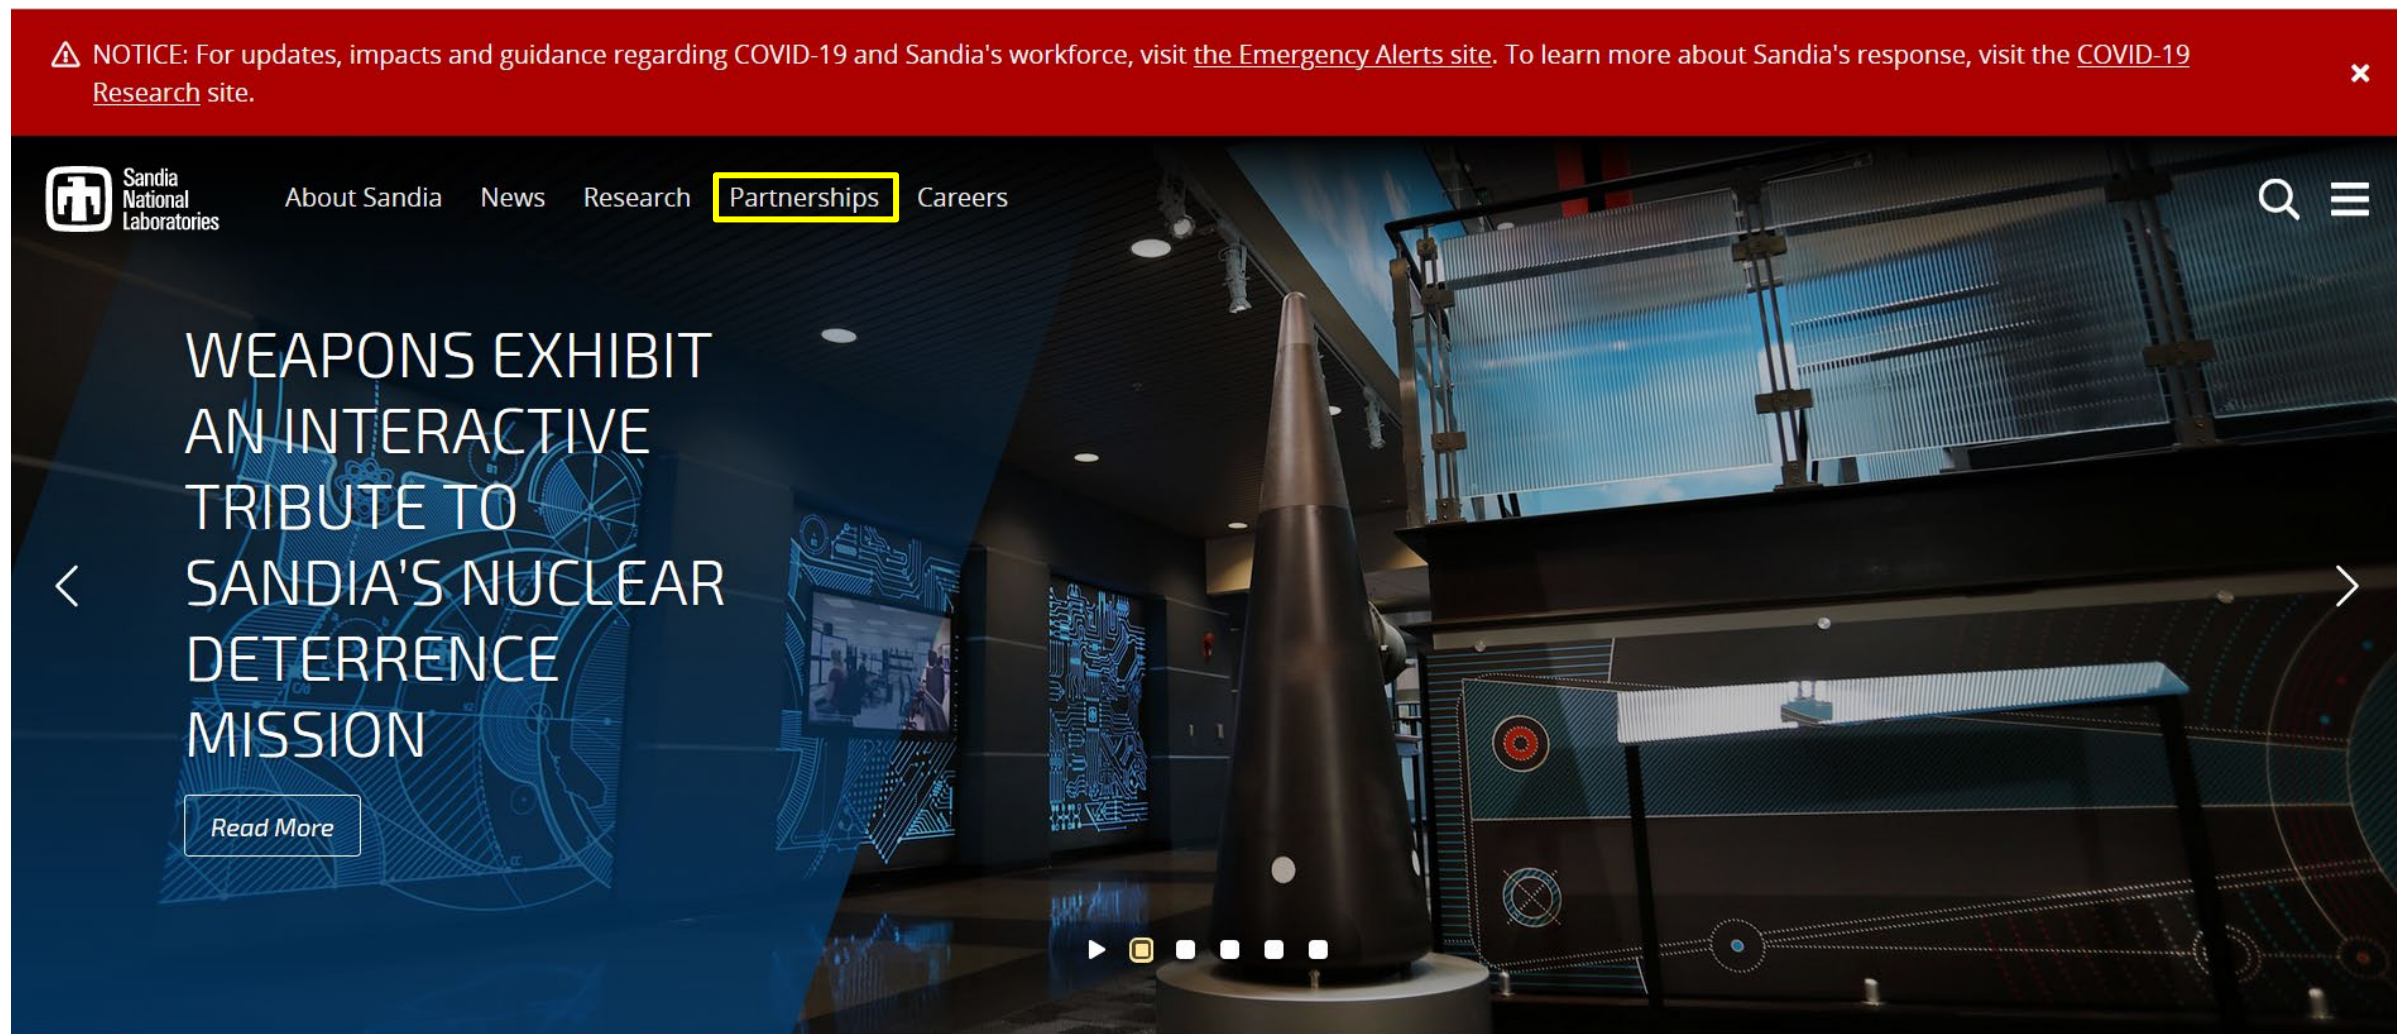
NOTICE: For updates, impacts and guidance regarding COVID-19 and Sandia's workforce, visit the Emergency Alerts site. To learn more about Sandia's response, visit the COVID-19 Research site.

×

Sandia National Laboratories

About Sandia News Research Partnerships Careers

WEAPONS EXHIBIT AN INTERACTIVE TRIBUTE TO SANDIA'S NUCLEAR DETERRENCE MISSION

Read More